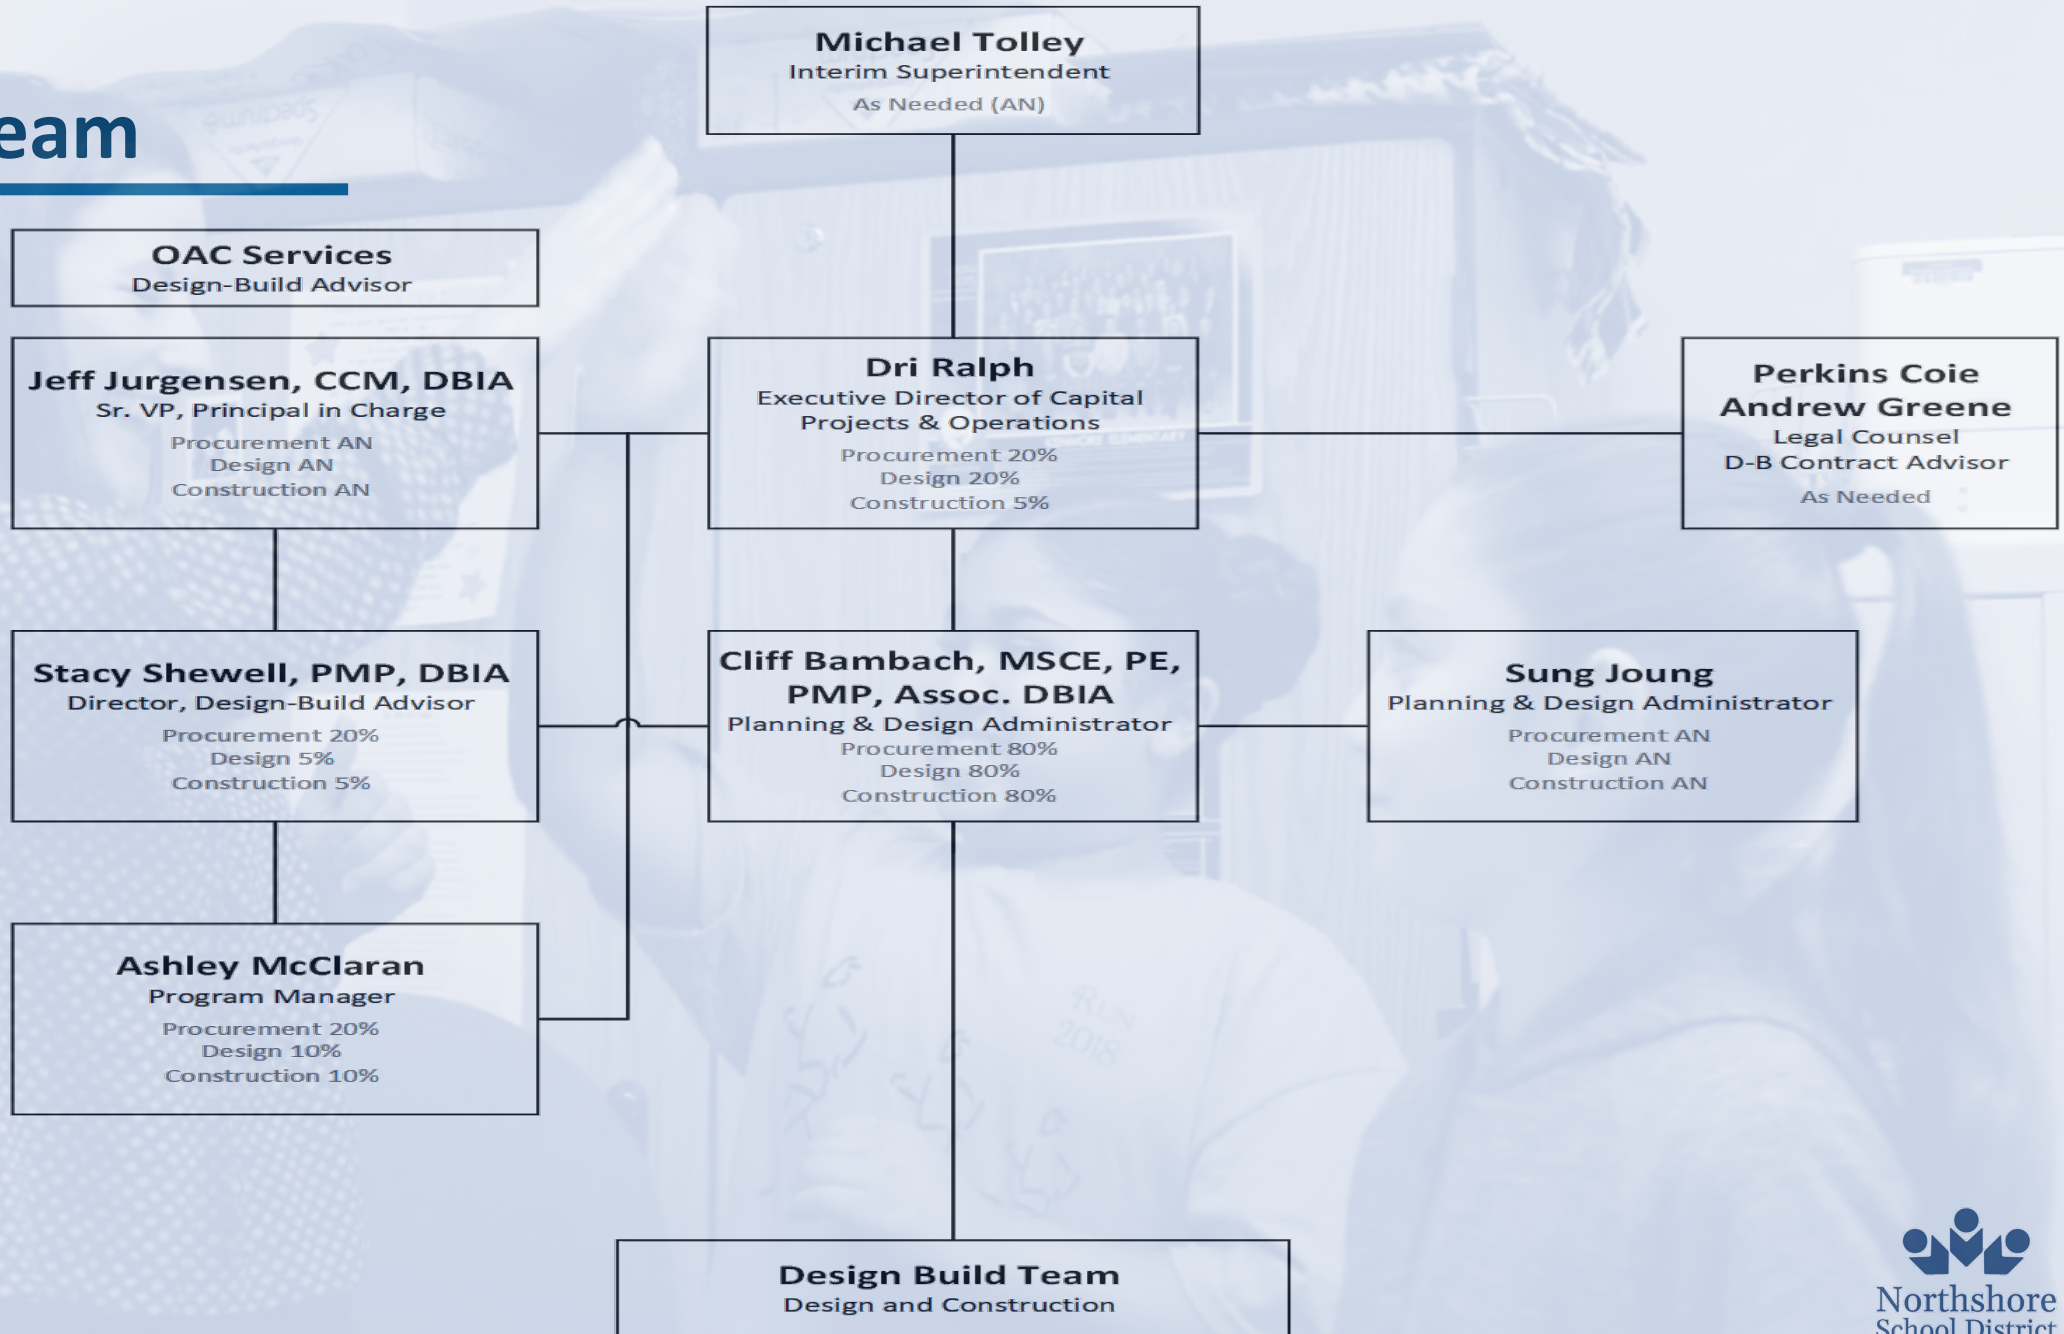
eam

Michael Tolley
Interim Superintendent
As Needed (AN)

OAC Services
Design-Build Advisor

Jeff Jurgensen, CCM, DBIA
Sr. VP, Principal in Charge
Procurement AN
Design AN
Construction AN

Dri Ralph
Executive Director of Capital Projects & Operations
Procurement 20%
Design 20%
Construction 5%

Perkins Coie
Andrew Greene
Legal Counsel
D-B Contract Advisor
As Needed

Stacy Shewell, PMP, DBIA
Director, Design-Build Advisor
Procurement 20%
Design 5%
Construction 5%

Cliff Bambach, MSCE, PE, PMP, Assoc. DBIA
Planning & Design Administrator
Procurement 80%
Design 80%
Construction 80%

Sung Joung
Planning & Design Administrator
Procurement AN
Design AN
Construction AN

Ashley McClaran
Program Manager
Procurement 20%
Design 10%
Construction 10%

Design Build Team
Design and Construction

Northshore
School District